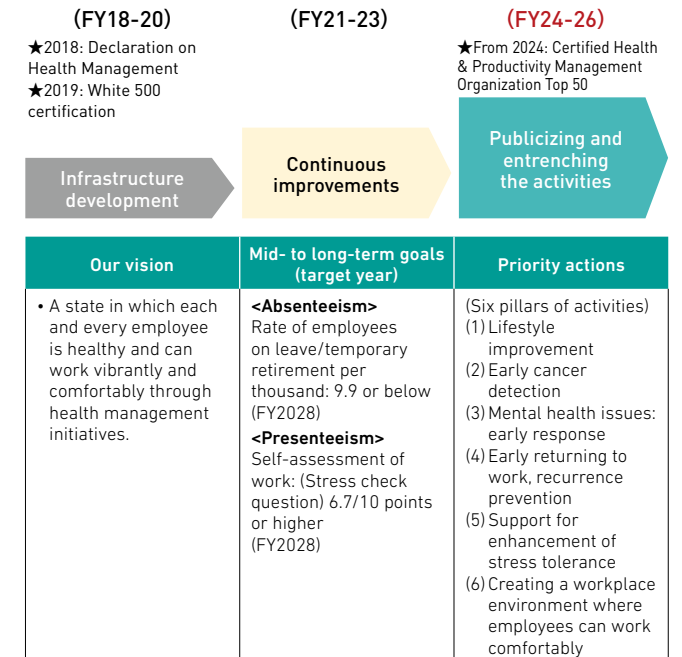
(FY18-20)

★2018: Declaration on Health Management
★2019: White 500 certification

(FY21-23)

(FY24-26)

★From 2024: Certified Health & Productivity Management Organization Top 50

Infrastructure development

Continuous improvements

Publicizing and entrenching the activities

| Our vision | Mid- to long-term goals (target year) | Priority actions |
|---|---|---|
| • A state in which each and every employee is healthy and can work vibrantly and comfortably through health management initiatives. | **<Absenteeism>** Rate of employees on leave/temporary retirement per thousand: 9.9 or below (FY2028) **<Presenteeism>** Self-assessment of work: (Stress check question) 6.7/10 points or higher (FY2028) | (Six pillars of activities) (1) Lifestyle improvement (2) Early cancer detection (3) Mental health issues: early response (4) Early returning to work, recurrence prevention (5) Support for enhancement of stress tolerance (6) Creating a workplace environment where employees can work comfortably |